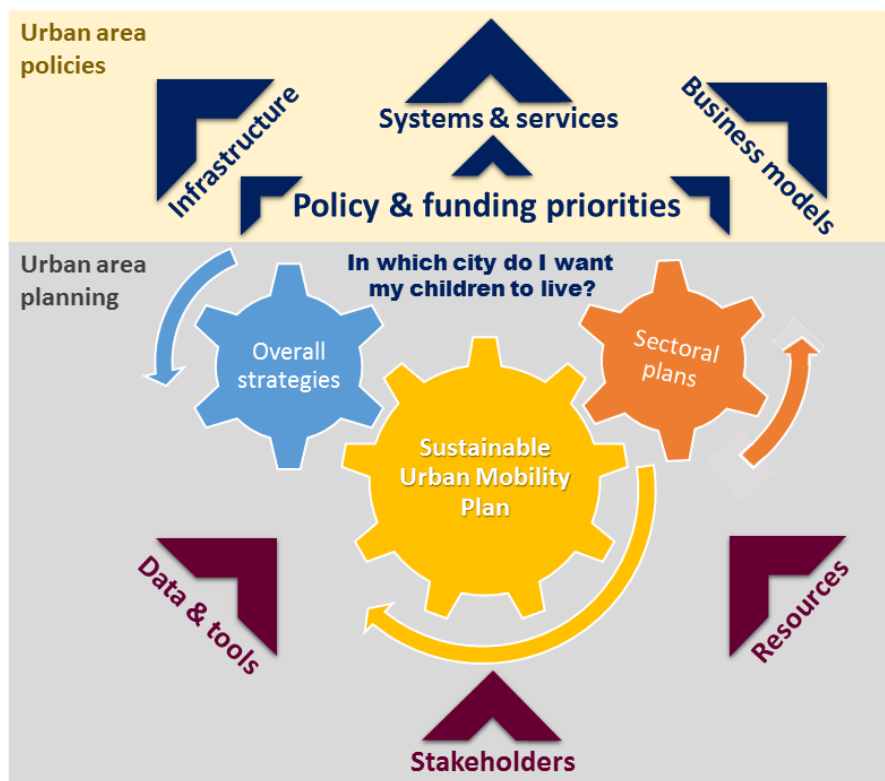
Urban area policies

Infrastructure

Systems & services

Business models

Policy & funding priorities

Urban area planning

In which city do I want my children to live?

Overall strategies

Sectoral plans

Sustainable Urban Mobility Plan

Data & tools

Resources

Stakeholders